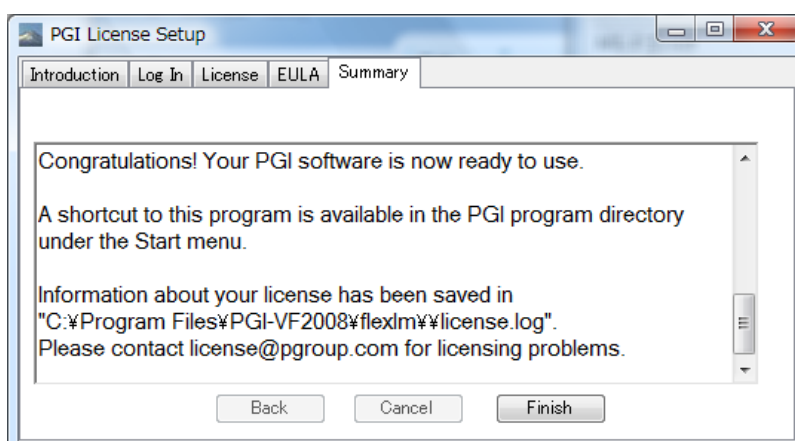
PGI License Setup

Introduction | Log In | License | EULA | Summary

Congratulations! Your PGI software is now ready to use.

A shortcut to this program is available in the PGI program directory under the Start menu.

Information about your license has been saved in "C:¥Program Files¥PGI-VF2008¥flexlm¥¥license.log". Please contact license@pgroup.com for licensing problems.

Back | Cancel | Finish